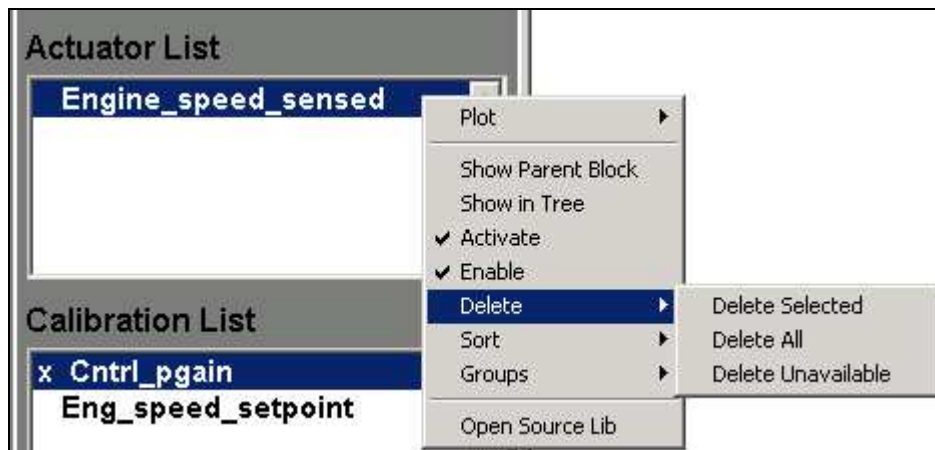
Actuator List

Engine_speed_sensed

Plot

Show Parent Block
Show in Tree
✔ Activate
✔ Enable
Delete
Sort
Groups

Open Source Lib

Delete Selected
Delete All
Delete Unavailable

Calibration List

x Cntrl_pgain
Eng_speed_setpoint